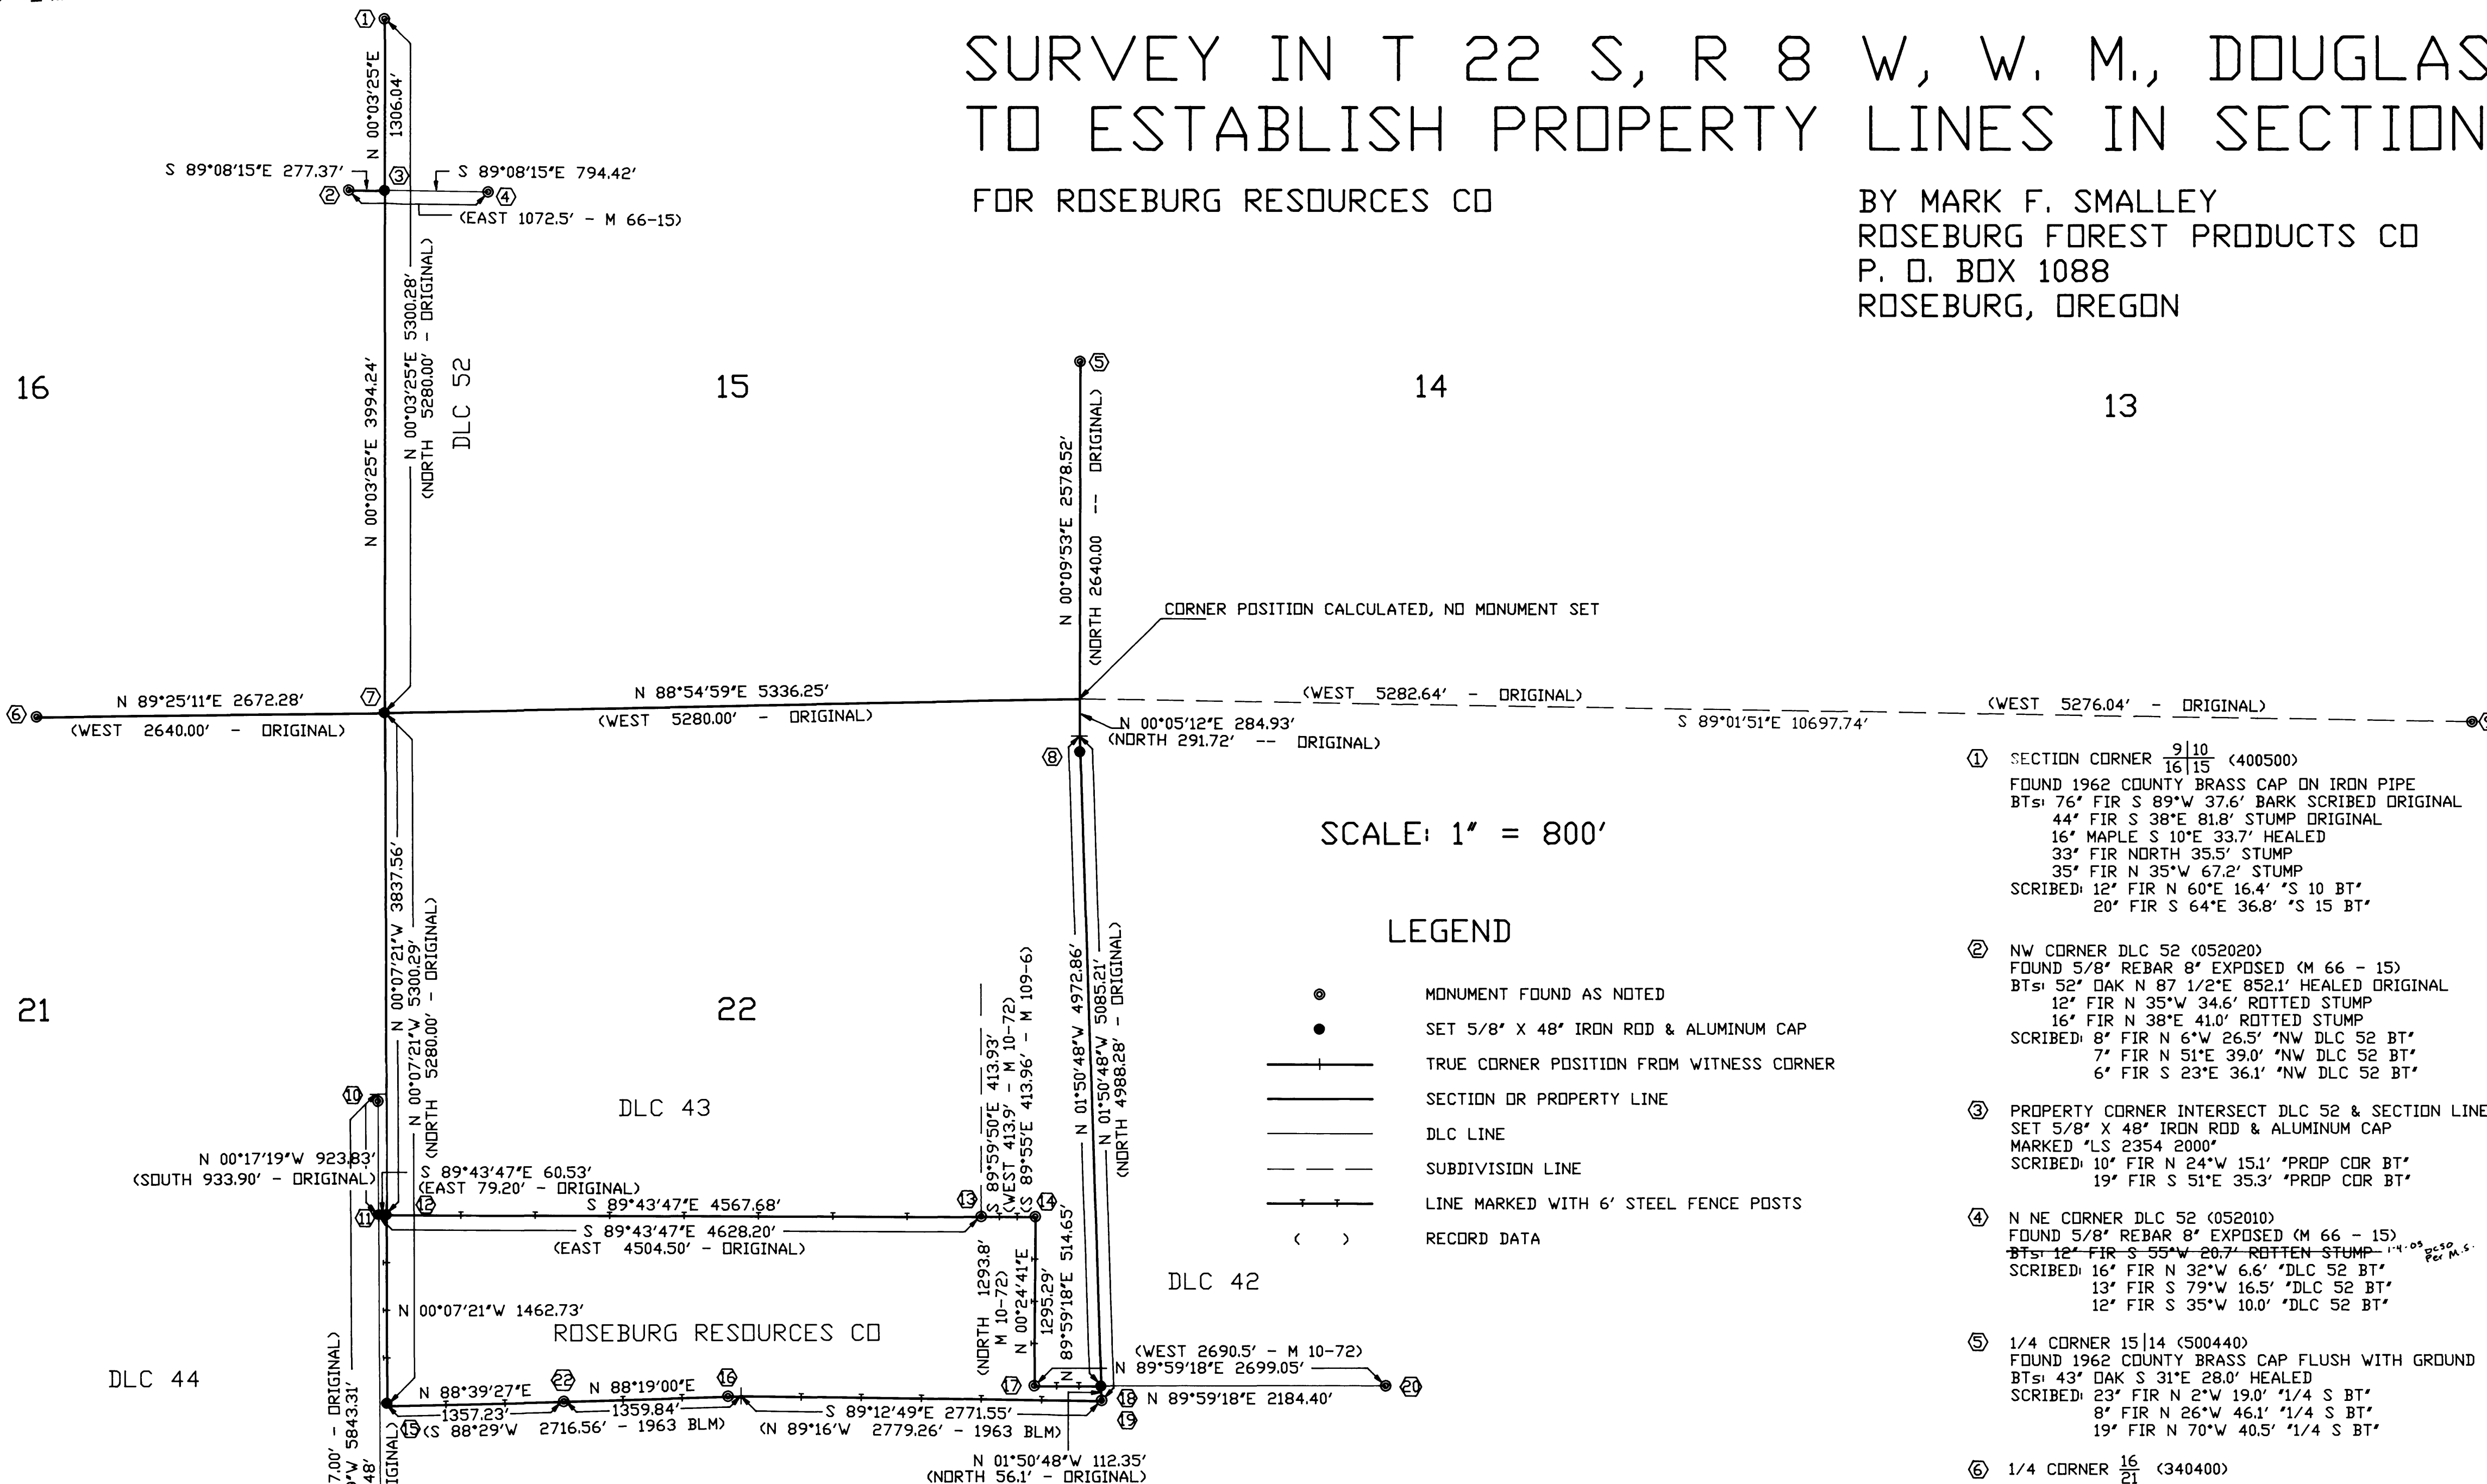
SURVEY IN T 22 S, R 8 W, W. M., DOUGLAS
TO ESTABLISH PROPERTY LINES IN SECTION

FOR ROSEBURG RESOURCES CO

BY MARK F. SMALLEY
ROSEBURG FOREST PRODUCTS CO
P. O. BOX 1088
ROSEBURG, OREGON

① N 00°03'25"E 1306.04'
S 89°08'15"E 277.37' ② ③ S 89°08'15"E 794.42' ④
(EAST 1072.5' - M 66-15)
N 00°03'25"E 5300.28' (NORTH 5280.00' - ORIGINAL)
N 00°03'25"E 3994.24'
DLC 52
16 15 14 13
⑤ N 00°09'53"E 2578.52' (NORTH 2640.00 -- ORIGINAL)
CORNER POSITION CALCULATED, NO MONUMENT SET
⑥ N 89°25'11"E 2672.28' ⑦ (WEST 2640.00' - ORIGINAL)
N 88°54'59"E 5336.25' (WEST 5280.00' - ORIGINAL)
(WEST 5282.64' - ORIGINAL)
(WEST 5276.04' - ORIGINAL)
S 89°01'51"E 10697.74'
N 00°05'12"E 284.93' (NORTH 291.72' -- ORIGINAL)
⑧
SCALE: 1" = 800'
LEGEND
MONUMENT FOUND AS NOTED
SET 5/8" X 48" IRON ROD & ALUMINUM CAP
TRUE CORNER POSITION FROM WITNESS CORNER
SECTION OR PROPERTY LINE
DLC LINE
SUBDIVISION LINE
LINE MARKED WITH 6' STEEL FENCE POSTS
( ) RECORD DATA
21 22
N 00°07'21"W 3837.56'
N 00°07'21"W 5300.29' (NORTH 5280.00' - ORIGINAL)
DLC 43
⑩ N 00°17'19"W 923.83' (SOUTH 933.90' - ORIGINAL)
S 89°43'47"E 60.53' (EAST 79.20' - ORIGINAL)
⑪ ⑫ S 89°43'47"E 4567.68' ⑬ ⑭
S 89°43'47"E 4628.20' (EAST 4504.50' - ORIGINAL)
S 89°59'50"E 413.93' (WEST 413.9' - M 10-72) (S 89°55'E 413.96' - M 109-6)
N 01°50'48"W 4972.86'
N 01°50'48"W 5085.21' (NORTH 4988.28' - ORIGINAL)
DLC 42
N 00°07'21"W 1462.73'
ROSEBURG RESOURCES CO
(NORTH 1293.8' M 10-72) N 00°24'41"E 1295.29'
N 89°59'18"E 514.65'
(WEST 2690.5' - M 10-72)
N 89°59'18"E 2699.05'
⑰ ⑱ N 89°59'18"E 2184.40' ⑳
⑲
DLC 44
N 88°39'27"E ㉒ N 88°19'00"E ⑯
1357.23' 1359.84' S 89°12'49"E 2771.55'
⑮ (S 88°29'W 2716.56' - 1963 BLM) (N 89°16'W 2779.26' - 1963 BLM)
N 01°50'48"W 112.35' (NORTH 56.1' - ORIGINAL)
7.00' - ORIGINAL) 'W 5843.31' 48' IGINAL)

① SECTION CORNER $\frac{9|10}{16|15}$ (400500)
FOUND 1962 COUNTY BRASS CAP ON IRON PIPE
BTs: 76" FIR S 89°W 37.6' BARK SCRIBED ORIGINAL
44" FIR S 38°E 81.8' STUMP ORIGINAL
16" MAPLE S 10°E 33.7' HEALED
33" FIR NORTH 35.5' STUMP
35" FIR N 35°W 67.2' STUMP
SCRIBED: 12" FIR N 60°E 16.4' "S 10 BT"
20" FIR S 64°E 36.8' "S 15 BT"

② NW CORNER DLC 52 (052020)
FOUND 5/8" REBAR 8" EXPOSED (M 66 - 15)
BTs: 52" OAK N 87 1/2°E 852.1' HEALED ORIGINAL
12" FIR N 35°W 34.6' ROTTED STUMP
16" FIR N 38°E 41.0' ROTTED STUMP
SCRIBED: 8" FIR N 6°W 26.5' "NW DLC 52 BT"
7" FIR N 51°E 39.0' "NW DLC 52 BT"
6" FIR S 23°E 36.1' "NW DLC 52 BT"

③ PROPERTY CORNER INTERSECT DLC 52 & SECTION LINE
SET 5/8" X 48" IRON ROD & ALUMINUM CAP
MARKED "LS 2354 2000"
SCRIBED: 10" FIR N 24°W 15.1' "PROP COR BT"
19" FIR S 51°E 35.3' "PROP COR BT"

④ N NE CORNER DLC 52 (052010)
FOUND 5/8" REBAR 8" EXPOSED (M 66 - 15)
BTs: 12" FIR S 55°W 20.7' ROTTEN STUMP 1-4-05 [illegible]
SCRIBED: 16" FIR N 32°W 6.6' "DLC 52 BT"
13" FIR S 79°W 16.5' "DLC 52 BT"
12" FIR S 35°W 10.0' "DLC 52 BT"

⑤ 1/4 CORNER 15|14 (500440)
FOUND 1962 COUNTY BRASS CAP FLUSH WITH GROUND
BTs: 43" OAK S 31°E 28.0' HEALED
SCRIBED: 23" FIR N 2°W 19.0' "1/4 S BT"
8" FIR N 26°W 46.1' "1/4 S BT"
19" FIR N 70°W 40.5' "1/4 S BT"

⑥ 1/4 CORNER $\frac{16}{21}$ (340400)